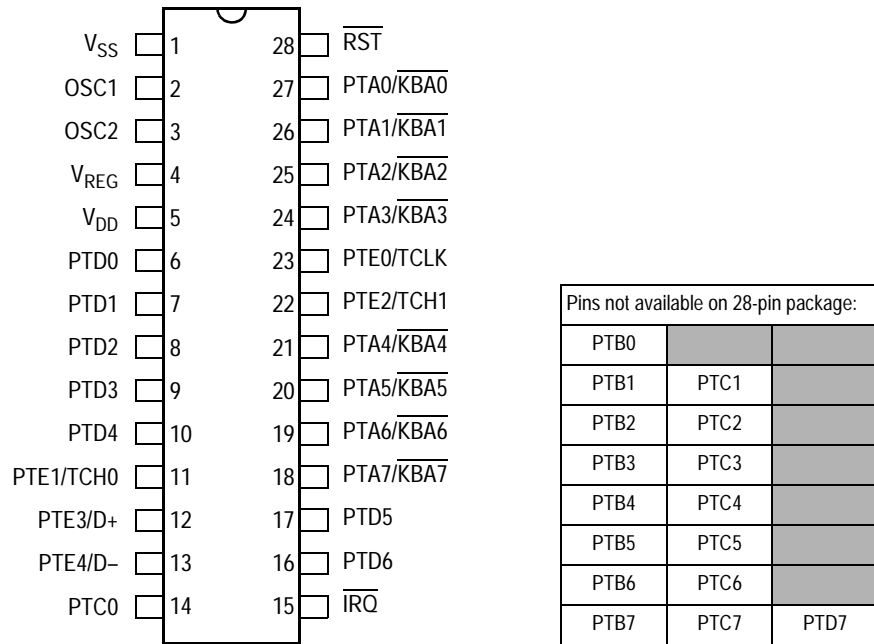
$V_{SS}$ 1
OSC1 2
OSC2 3
$V_{REG}$ 4
$V_{DD}$ 5
PTD0 6
PTD1 7
PTD2 8
PTD3 9
PTD4 10
PTE1/TCH0 11
PTE3/D+ 12
PTE4/D– 13
PTC0 14

28 $\overline{RST}$
27 PTA0/$\overline{KBA0}$
26 PTA1/$\overline{KBA1}$
25 PTA2/$\overline{KBA2}$
24 PTA3/$\overline{KBA3}$
23 PTE0/TCLK
22 PTE2/TCH1
21 PTA4/$\overline{KBA4}$
20 PTA5/$\overline{KBA5}$
19 PTA6/$\overline{KBA6}$
18 PTA7/$\overline{KBA7}$
17 PTD5
16 PTD6
15 $\overline{IRQ}$

Pins not available on 28-pin package:

| | | |
|---|---|---|
| PTB0 | | |
| PTB1 | PTC1 | |
| PTB2 | PTC2 | |
| PTB3 | PTC3 | |
| PTB4 | PTC4 | |
| PTB5 | PTC5 | |
| PTB6 | PTC6 | |
| PTB7 | PTC7 | PTD7 |